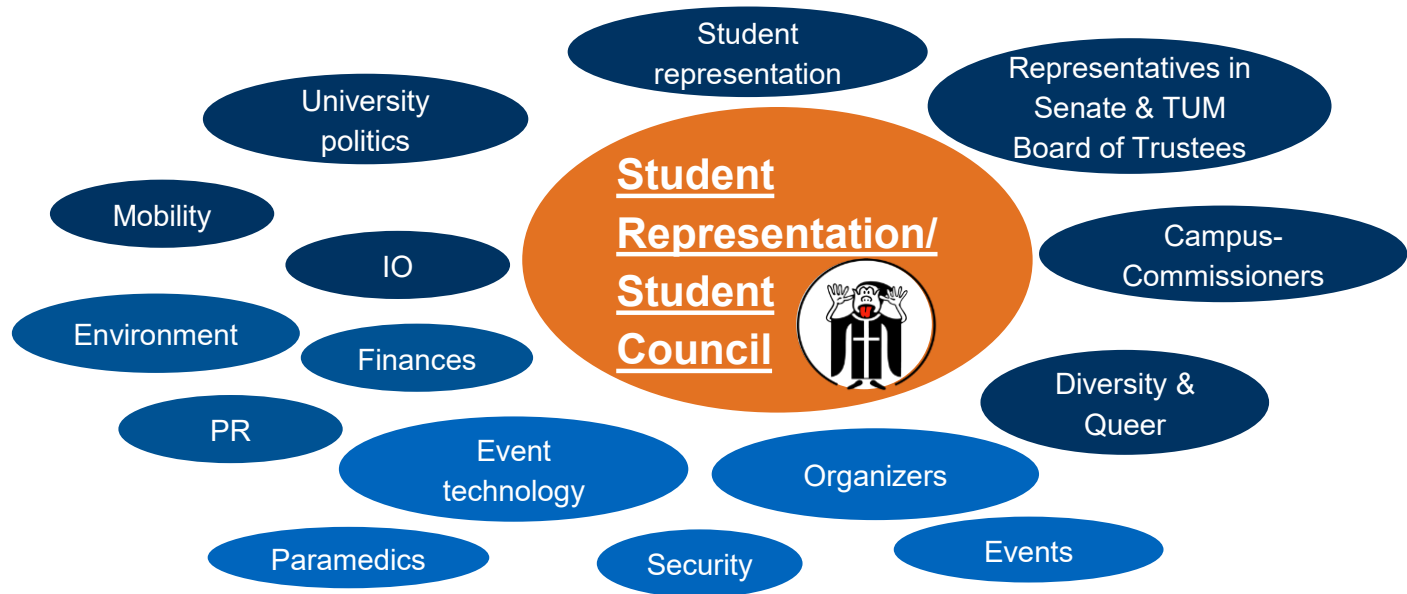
Student Representation/ Student Council

Student representation

Representatives in Senate & TUM Board of Trustees

University politics

Mobility

IO

Campus-Commissioners

Environment

Finances

Diversity & Queer

PR

Event technology

Organizers

Paramedics

Security

Events